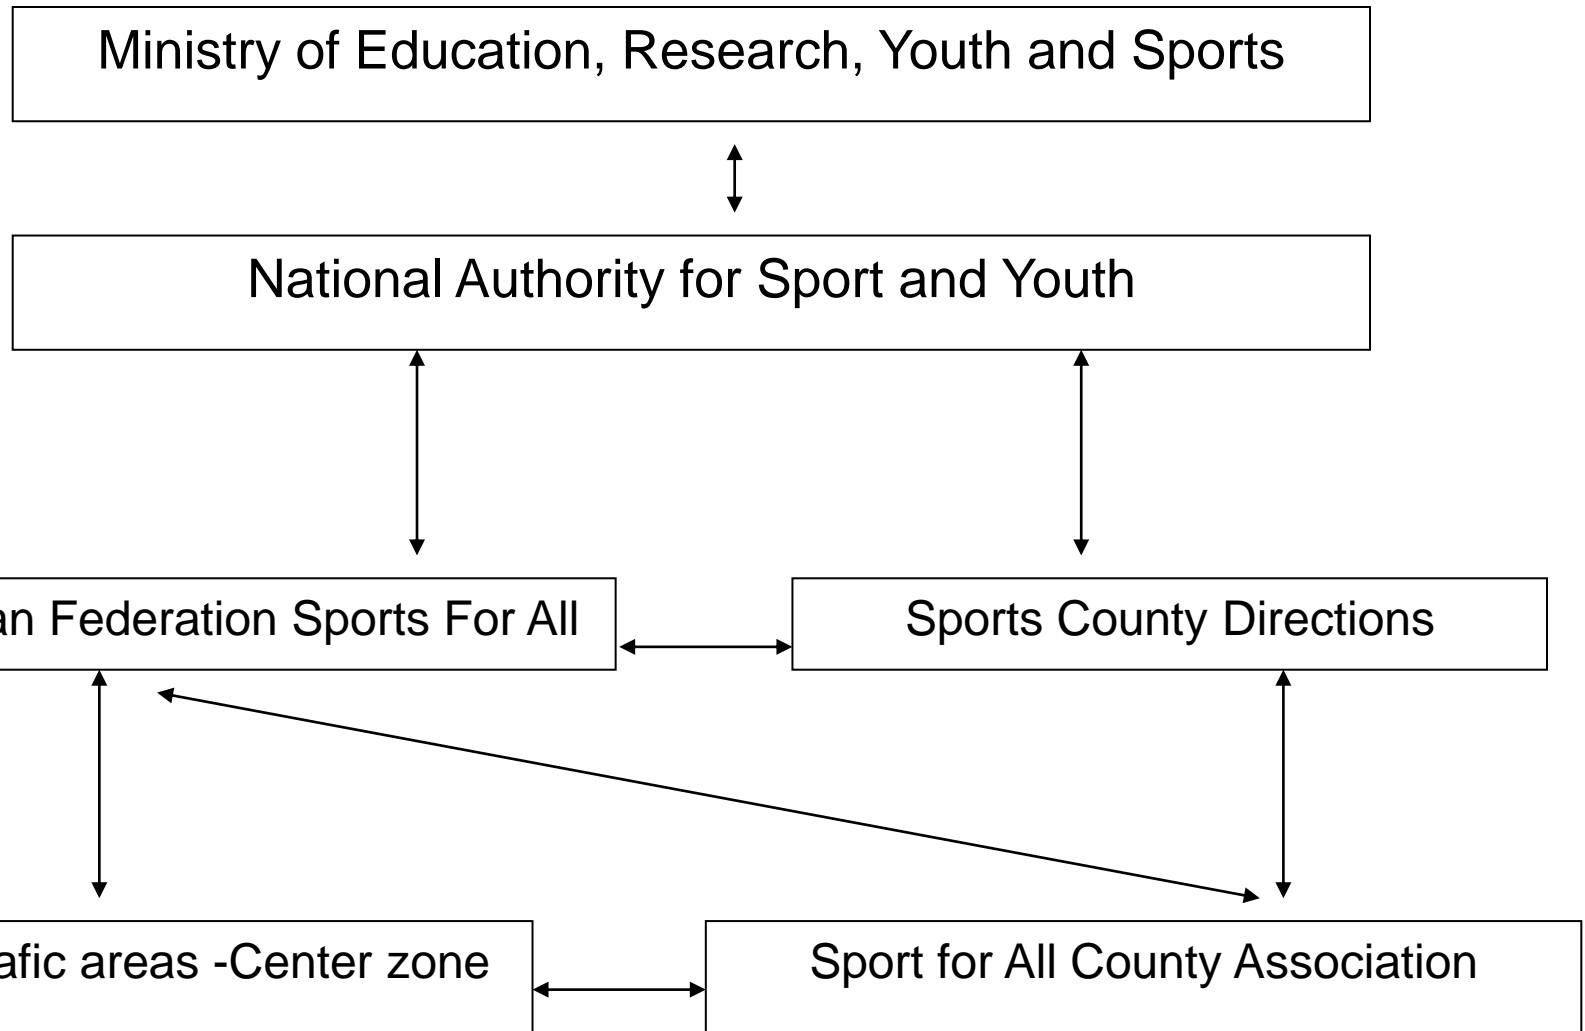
Ministry of Education, Research, Youth and Sports

National Authority for Sport and Youth

an Federation Sports For All

Sports County Directions

afic areas -Center zone

Sport for All County Association